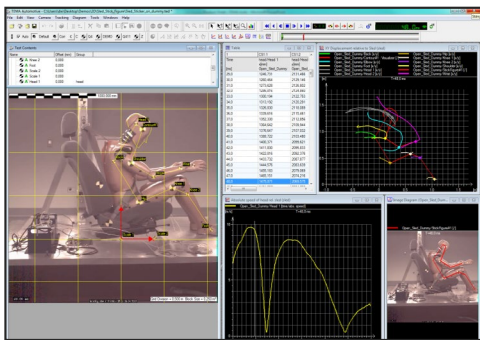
File Edit View Camera Tracking Diagram Tools Windows Help

Point Contents

Table

XY Displacement relative to Sled (sled)

Absolute speed of Head 1 (Sled)

Image Diagram (Open_Sled_Dummy...)

Open_Sled_Dummy Head 1 [x,y] (sled)

Time